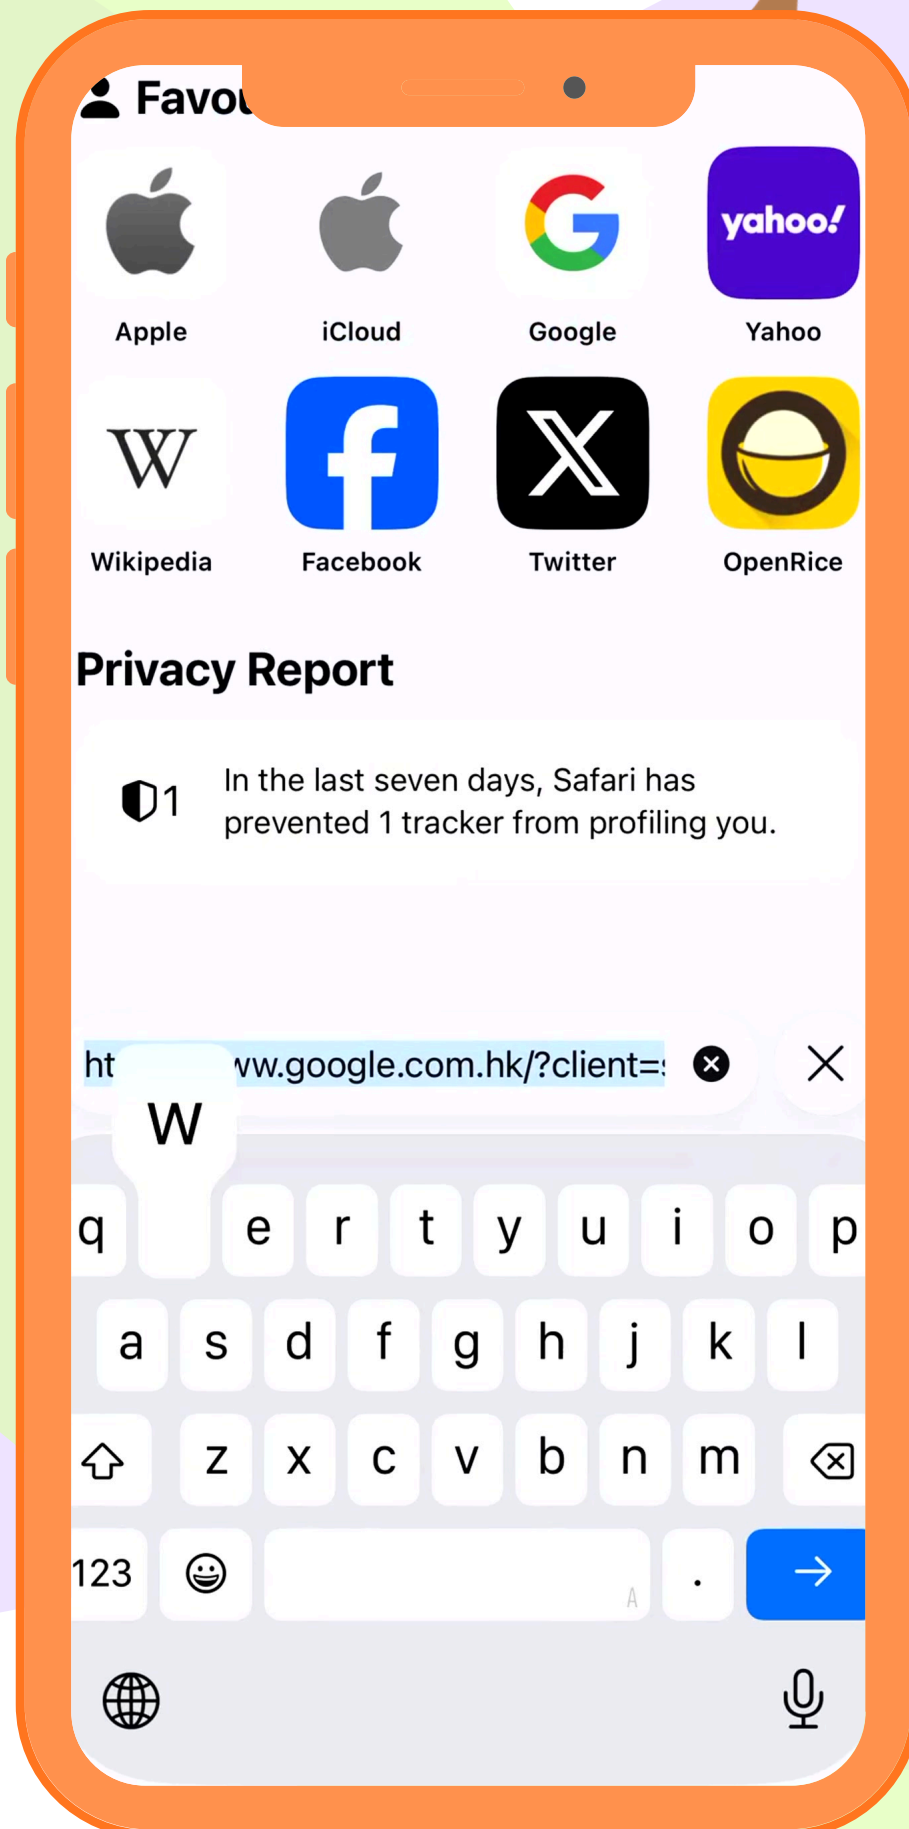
Favo

Apple
iCloud
Google
yahoo!
Yahoo
W
Wikipedia
Facebook
Twitter
OpenRice

Privacy Report

1 In the last seven days, Safari has prevented 1 tracker from profiling you.

ht ww.google.com.hk/?client=

w
q e r t y u i o p
a s d f g h j k l
z x c v b n m
123 .